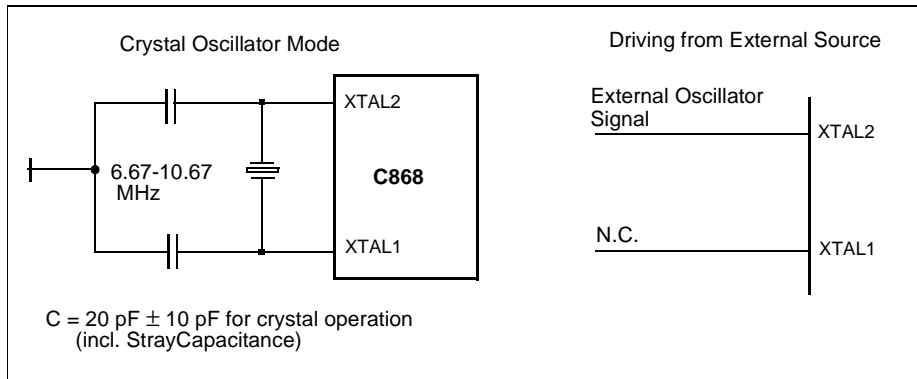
Crystal Oscillator Mode

XTAL2

6.67-10.67 MHz

C868

XTAL1

C = 20 pF $\pm$ 10 pF for crystal operation (incl. StrayCapacitance)

Driving from External Source

External Oscillator Signal

XTAL2

N.C.

XTAL1